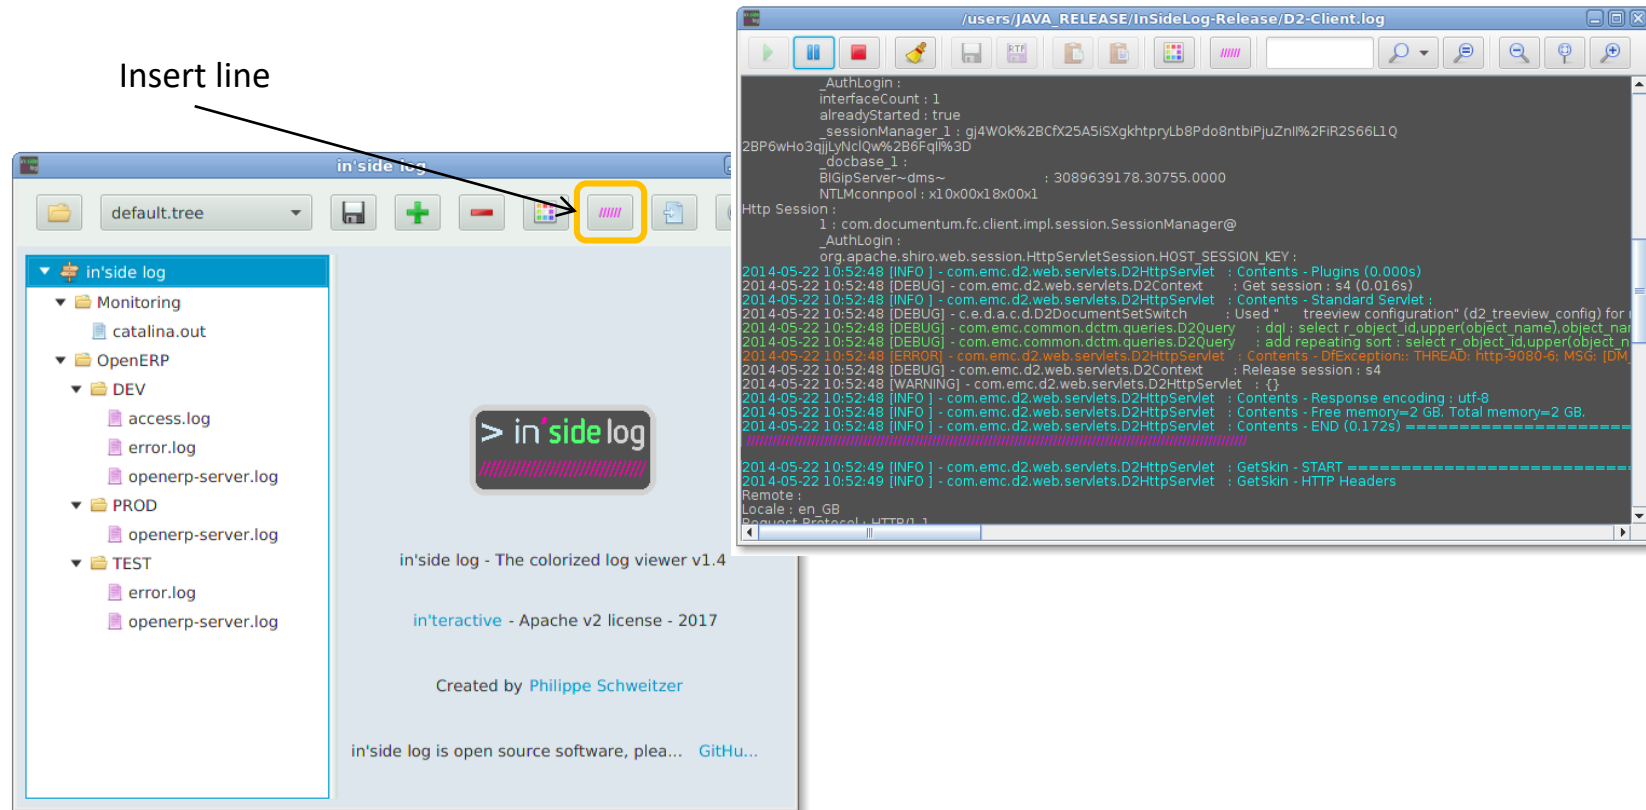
Insert line

in'side log

default.tree

in'side log
Monitoring
catalina.out
OpenERP
DEV
access.log
error.log
openerp-server.log
PROD
openerp-server.log
TEST
error.log
openerp-server.log

> in'side log

in'side log - The colorized log viewer v1.4

in'teractive - Apache v2 license - 2017

Created by Philippe Schweitzer

in'side log is open source software, plea... GitHu...

/users/JAVA_RELEASE/InSideLog-Release/D2-Client.log

_AuthLogin :
interfaceCount : 1
alreadyStarted : true
_sessionManager_1 : gj4WOk%2BCfX25A5iSXgkhtpryLb8Pdo8ntbiPjuZnll%2FiR2S66L1Q
2BP6wHo3qjjLyNclQw%2B6Fqll%3D
_docbase_1 :
BIGipServer~dms~ : 3089639178.30755.0000
NTLMconnpool : x10x00x18x00x1
Http Session :
1 : com.documentum.fc.client.impl.session.SessionManager@
_AuthLogin :
org.apache.shiro.web.session.HttpServletSession.HOST_SESSION_KEY :
2014-05-22 10:52:48 [INFO ] - com.emc.d2.web.servlets.D2HttpServlet : Contents - Plugins (0.000s)
2014-05-22 10:52:48 [DEBUG] - com.emc.d2.web.servlets.D2Context : Get session : s4 (0.016s)
2014-05-22 10:52:48 [INFO ] - com.emc.d2.web.servlets.D2HttpServlet : Contents - Standard Servlet :
2014-05-22 10:52:48 [DEBUG] - c.e.d.a.c.d.D2DocumentSetSwitch : Used " treeview configuration" (d2_treeview_config) for
2014-05-22 10:52:48 [DEBUG] - com.emc.common.dctm.queries.D2Query : dql : select r_object_id,upper(object_name),object_nar
2014-05-22 10:52:48 [DEBUG] - com.emc.common.dctm.queries.D2Query : add repeating sort : select r_object_id,upper(object_n
2014-05-22 10:52:48 [ERROR] - com.emc.d2.web.servlets.D2HttpServlet : Contents - DfException:: THREAD: http-9080-6; MSG: [DM
2014-05-22 10:52:48 [DEBUG] - com.emc.d2.web.servlets.D2Context : Release session : s4
2014-05-22 10:52:48 [WARNING] - com.emc.d2.web.servlets.D2HttpServlet : {}
2014-05-22 10:52:48 [INFO ] - com.emc.d2.web.servlets.D2HttpServlet : Contents - Response encoding : utf-8
2014-05-22 10:52:48 [INFO ] - com.emc.d2.web.servlets.D2HttpServlet : Contents - Free memory=2 GB. Total memory=2 GB.
2014-05-22 10:52:48 [INFO ] - com.emc.d2.web.servlets.D2HttpServlet : Contents - END (0.172s) ================

2014-05-22 10:52:49 [INFO ] - com.emc.d2.web.servlets.D2HttpServlet : GetSkin - START ================
2014-05-22 10:52:49 [INFO ] - com.emc.d2.web.servlets.D2HttpServlet : GetSkin - HTTP Headers
Remote :
Locale : en_GB
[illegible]